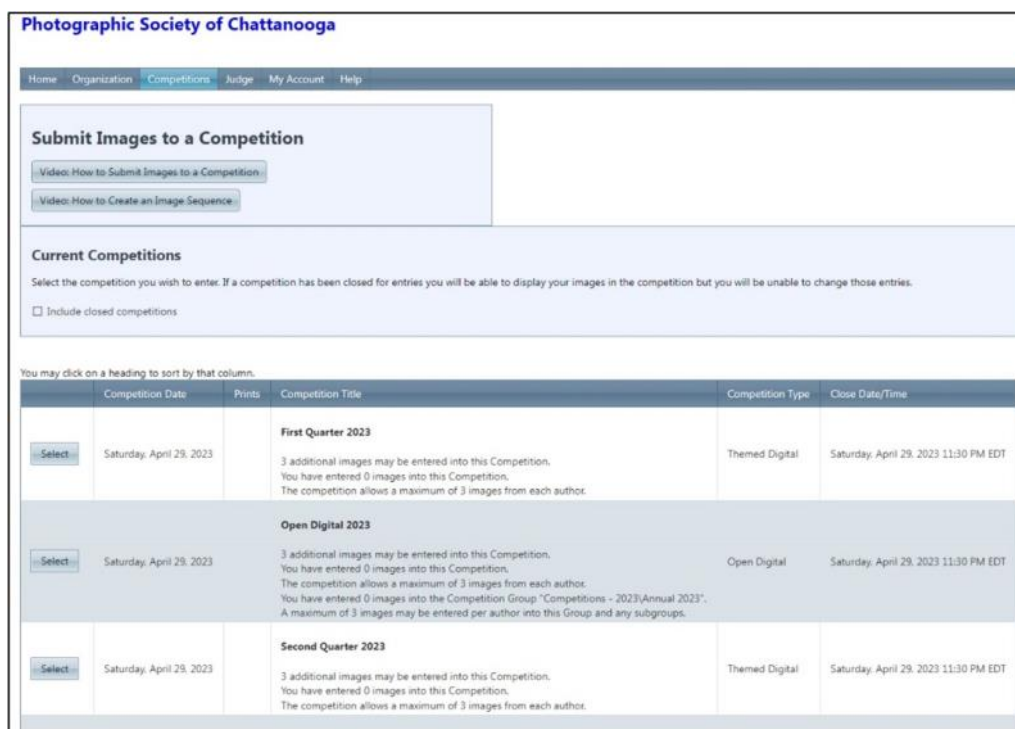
Photographic Society of Chattanooga

Home Organization Competitions Judge My Account Help

Submit Images to a Competition

Video: How to Submit Images to a Competition

Video: How to Create an Image Sequence

Current Competitions

Select the competition you wish to enter. If a competition has been closed for entries you will be able to display your images in the competition but you will be unable to change those entries.

☐ Include closed competitions

You may click on a heading to sort by that column.

| | Competition Date | Prints | Competition Title | Competition Type | Close Date/Time |
|---|---|---|---|---|---|
| Select | Saturday, April 29, 2023 | | First Quarter 2023<br>3 additional images may be entered into this Competition.<br>You have entered 0 images into this Competition.<br>The competition allows a maximum of 3 images from each author. | Themed Digital | Saturday, April 29, 2023 11:30 PM EDT |
| Select | Saturday, April 29, 2023 | | Open Digital 2023<br>3 additional images may be entered into this Competition.<br>You have entered 0 images into this Competition.<br>The competition allows a maximum of 3 images from each author.<br>You have entered 0 images into the Competition Group "Competitions - 2023\Annual 2023".<br>A maximum of 3 images may be entered per author into this Group and any subgroups. | Open Digital | Saturday, April 29, 2023 11:30 PM EDT |
| Select | Saturday, April 29, 2023 | | Second Quarter 2023<br>3 additional images may be entered into this Competition.<br>You have entered 0 images into this Competition.<br>The competition allows a maximum of 3 images from each author. | Themed Digital | Saturday, April 29, 2023 11:30 PM EDT |